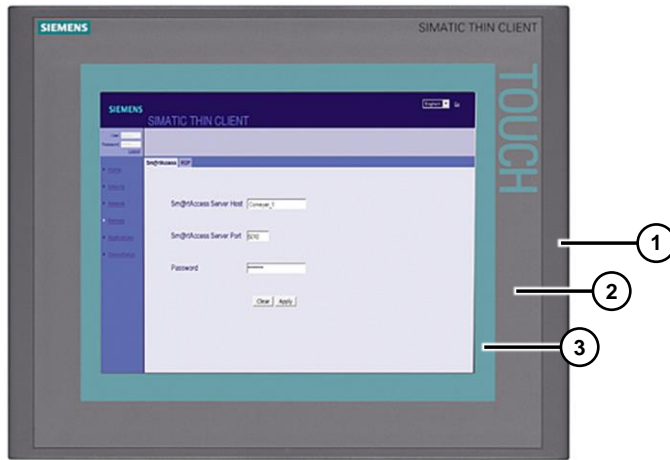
SIEMENS

SIMATIC THIN CLIENT

TOUCH

SIEMENS

SIMATIC THIN CLIENT

English Go

User
Password
Logout

Sm@rtAccess RDP

Home
Network
Security
Remote
Application
Diagnostics

Sm@rtAccess Server Host Conveyor_1

Sm@rtAccess Server Port 5900

Password ******

Clear Apply

1

2

3